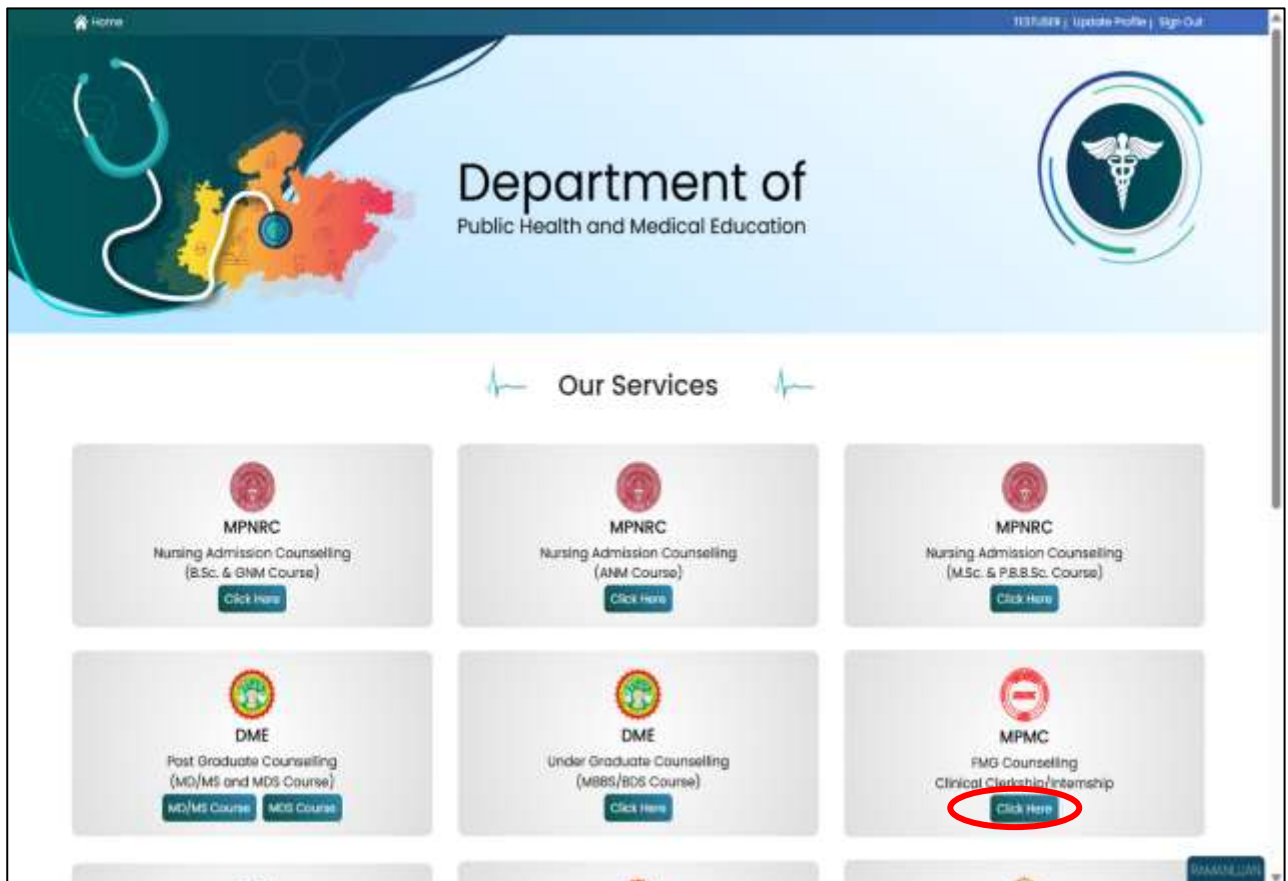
Home

TESTUSER | Update Profile | Sign Out

Department of
Public Health and Medical Education

Our Services

MPNRC
Nursing Admission Counselling
(B.Sc. & GNM Course)
Click Here

MPNRC
Nursing Admission Counselling
(ANM Course)
Click Here

MPNRC
Nursing Admission Counselling
(M.Sc. & P.B.B.Sc. Course)
Click Here

DME
Post Graduate Counselling
(MD/MS and MDS Course)
MD/MS Course MDS Course

DME
Under Graduate Counselling
(MBBS/BDS Course)
Click Here

MPMC
FMG Counselling
Clinical Clerkship/Internship
Click Here

RAMANUJAN